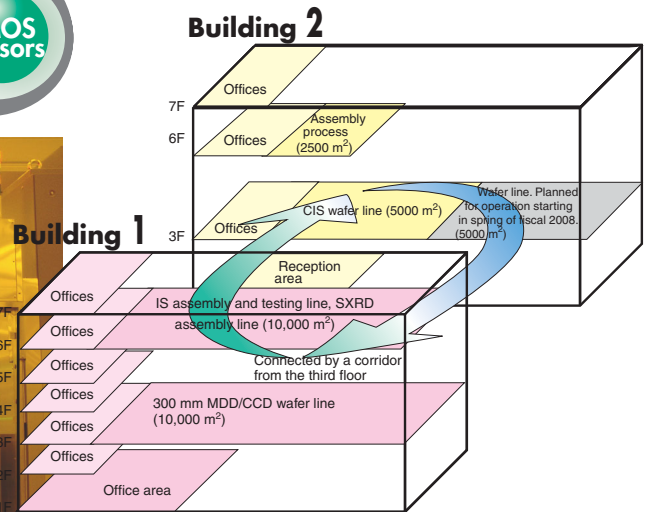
OS
sors

Building 2

7F
Offices
6F
Offices
Assembly process (2500 m$^2$)
3F
Offices
CIS wafer line (5000 m$^2$)
Wafer line. Planned for operation starting in spring of fiscal 2008. (5000 m$^2$)
Reception area

Building 1

7F
Offices
6F
Offices
IS assembly and testing line, SXRD assembly line (10,000 m$^2$)
5F
Offices
Connected by a corridor from the third floor
4F
Offices
3F
Offices
300 mm MDD/CCD wafer line (10,000 m$^2$)
2F
Offices
1F
Office area